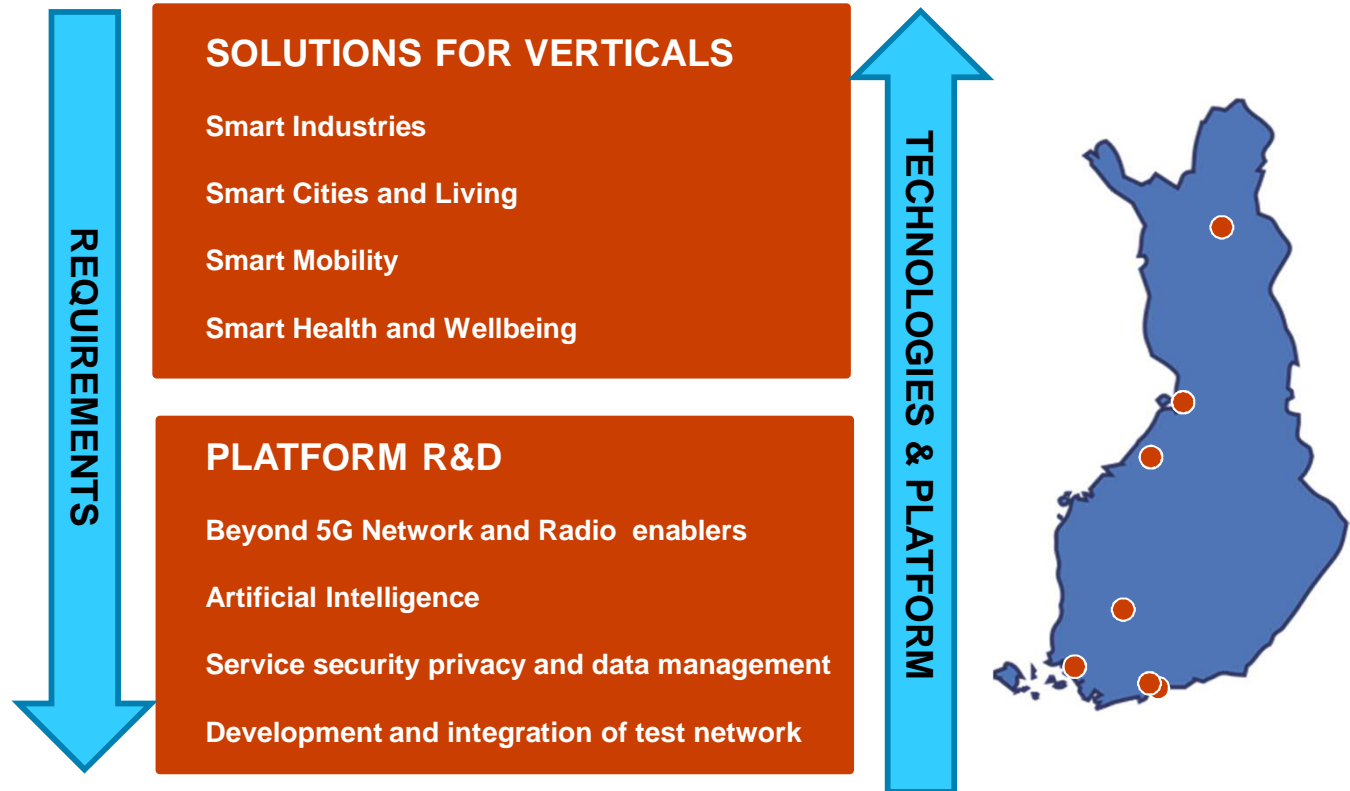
REQUIREMENTS

SOLUTIONS FOR VERTICALS

Smart Industries

Smart Cities and Living

Smart Mobility

Smart Health and Wellbeing

PLATFORM R&D

Beyond 5G Network and Radio enablers

Artificial Intelligence

Service security privacy and data management

Development and integration of test network

TECHNOLOGIES & PLATFORM